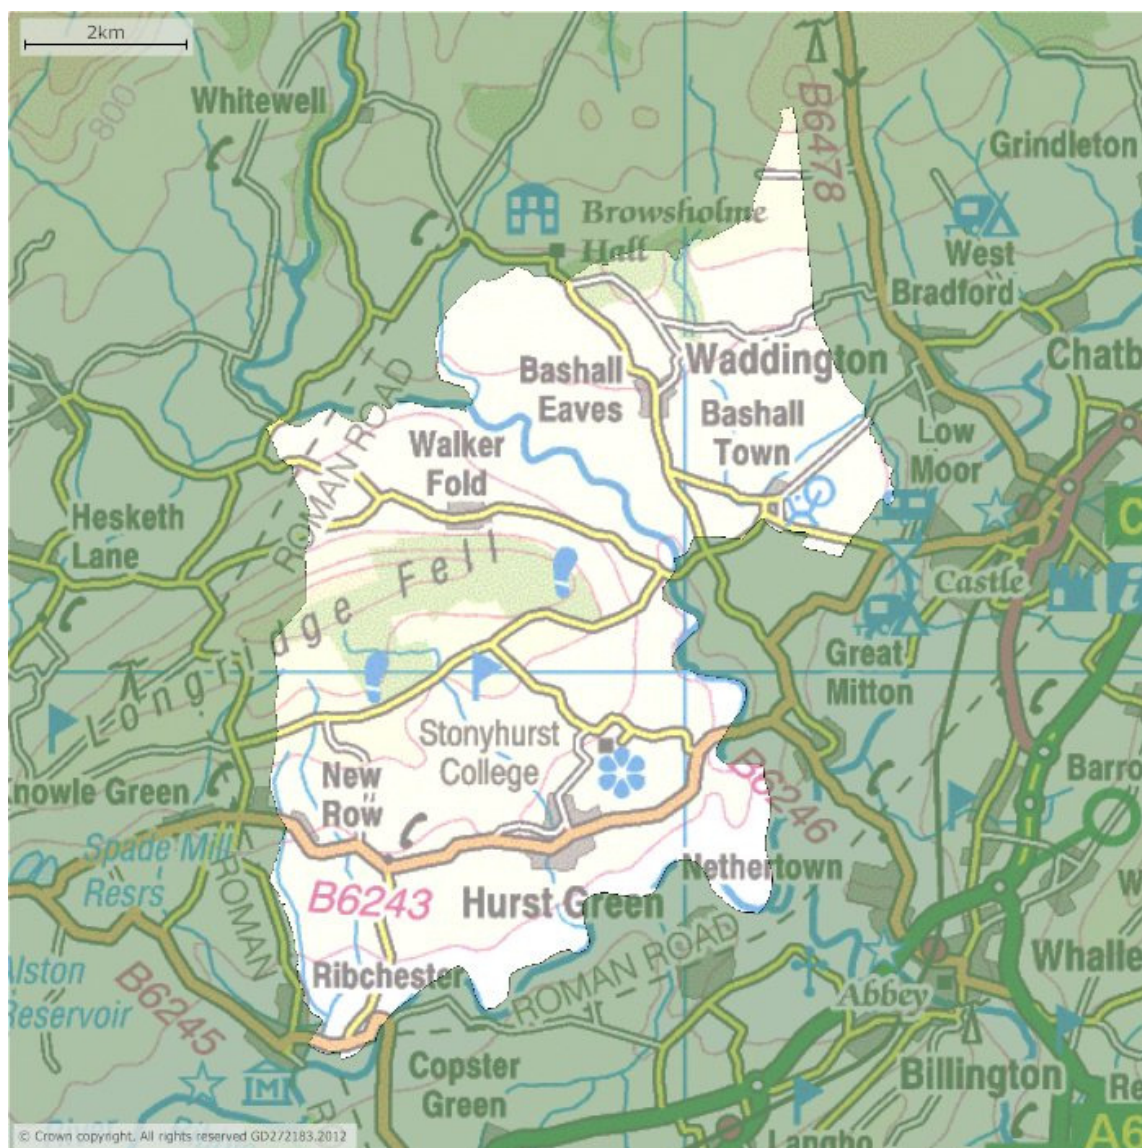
2km

Whitewell

800

B6478

Grindleton

Browsholme Hall

West Bradford

Waddington

Chatb

Bashall Eaves

Bashall Town

Low Moor

Walker Fold

ROMAN ROAD

Hesketh Lane

Longridge Fell

Castle

Great Mitton

Stonyhurst College

New Row

Knowle Green

B6246

Barro

Spade Mill Resrs

Nethertown

B6243

Hurst Green

ROMAN

Whalle

Alston Reservoir

B6245

Ribchester

ROMAN ROAD

Abbey

Copster Green

Billington

Re

Langho

© Crown copyright. All rights reserved GD272183.2012